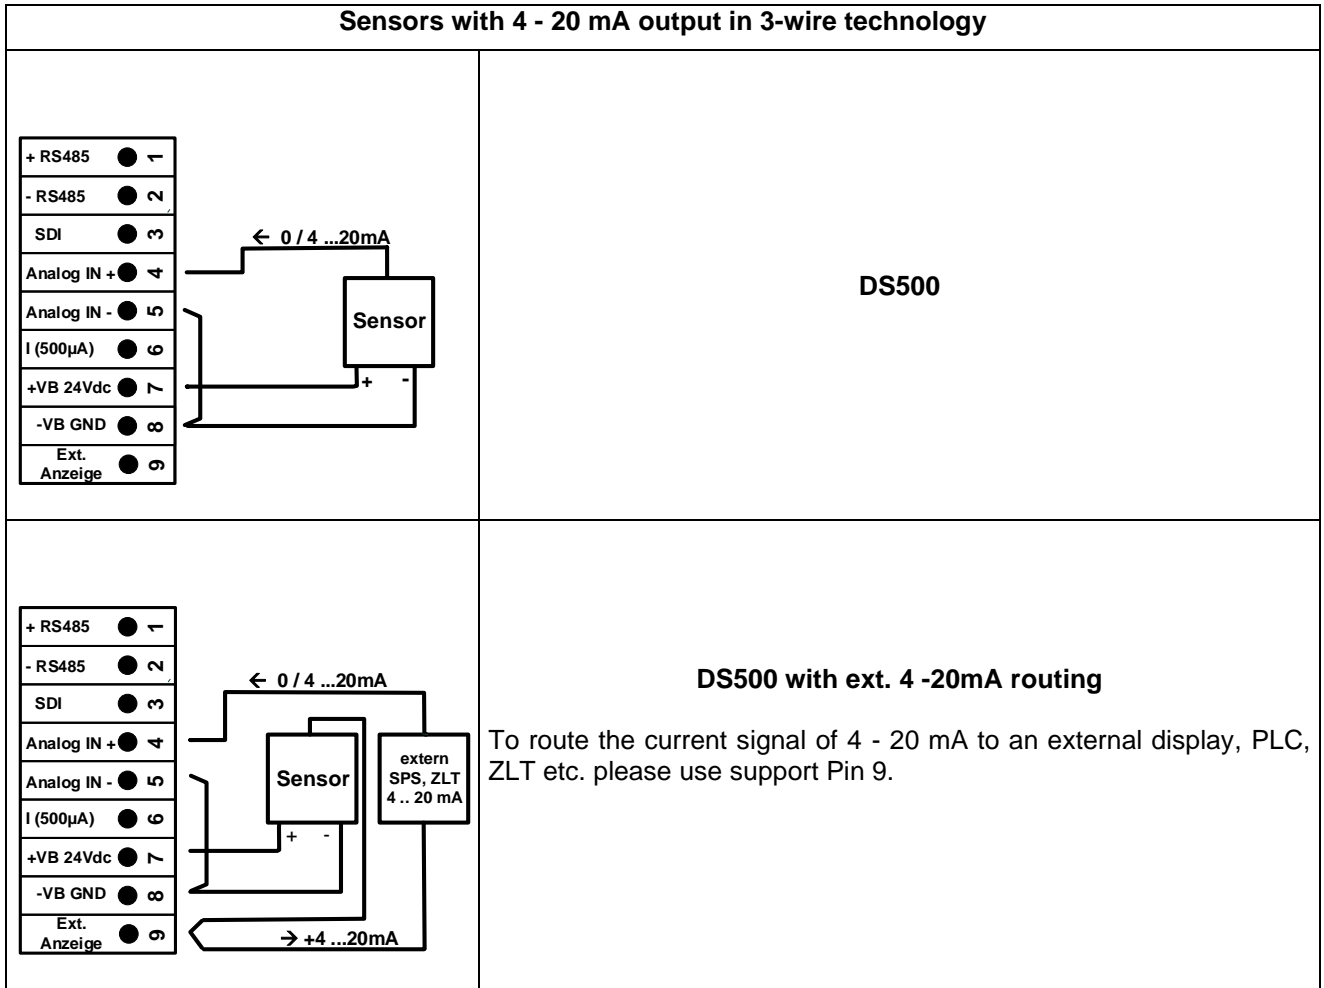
Sensors with 4 - 20 mA output in 3-wire technology

+ RS485 1
- RS485 2
SDI 3
Analog IN + 4
Analog IN - 5
I (500µA) 6
+VB 24Vdc 7
-VB GND 8
Ext. Anzeige 9

← 0 / 4 ...20mA

Sensor

+ -

DS500

+ RS485 1
- RS485 2
SDI 3
Analog IN + 4
Analog IN - 5
I (500µA) 6
+VB 24Vdc 7
-VB GND 8
Ext. Anzeige 9

← 0 / 4 ...20mA

Sensor

+ -

extern SPS, ZLT 4 .. 20 mA

→ +4 ...20mA

DS500 with ext. 4 -20mA routing

To route the current signal of 4 - 20 mA to an external display, PLC, ZLT etc. please use support Pin 9.